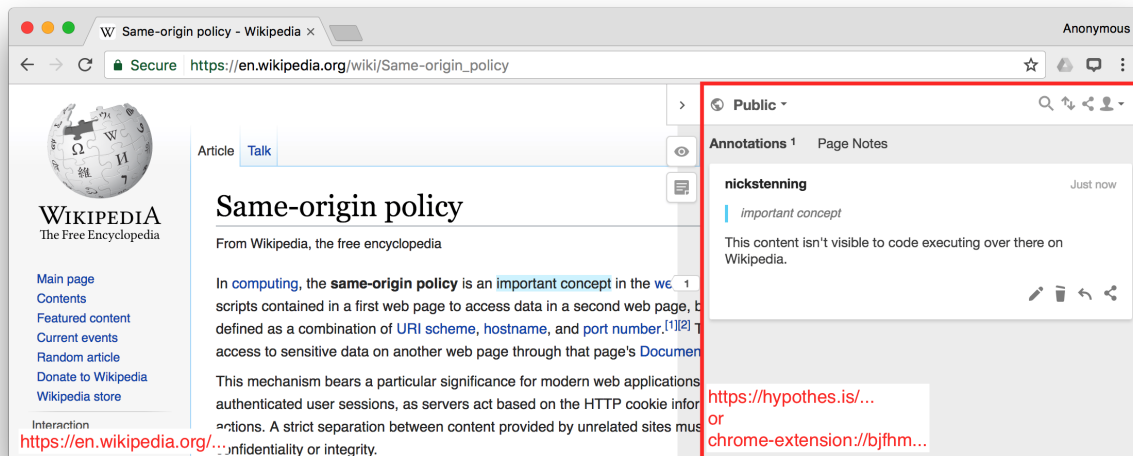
Same-origin policy - Wikipedia ×

Anonymous

Secure https://en.wikipedia.org/wiki/Same-origin_policy

WIKIPEDIA
The Free Encyclopedia

Main page
Contents
Featured content
Current events
Random article
Donate to Wikipedia
Wikipedia store

Interaction

Article Talk

Same-origin policy

From Wikipedia, the free encyclopedia

In computing, the same-origin policy is an important concept in the we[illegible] scripts contained in a first web page to access data in a second web page, b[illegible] defined as a combination of URI scheme, hostname, and port number.[1][2] T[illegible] access to sensitive data on another web page through that page's Documen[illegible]

This mechanism bears a particular significance for modern web applications authenticated user sessions, as servers act based on the HTTP cookie infor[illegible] actions. A strict separation between content provided by unrelated sites mus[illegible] confidentiality or integrity.

1

https://en.wikipedia.org/...

Public

Annotations 1 Page Notes

nickstenning Just now

important concept

This content isn't visible to code executing over there on Wikipedia.

https://hypothes.is/...
or
chrome-extension://bjfhm...